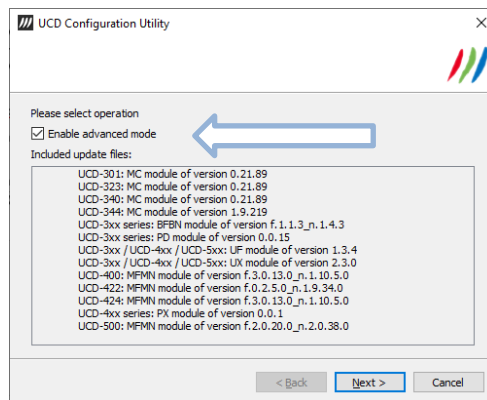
UCD Configuration Utility

Please select operation

Enable advanced mode

Included update files:

UCD-301: MC module of version 0.21.89
UCD-323: MC module of version 0.21.89
UCD-340: MC module of version 0.21.89
UCD-344: MC module of version 1.9.219
UCD-3xx series: BFBN module of version f.1.1.3_n.1.4.3
UCD-3xx series: PD module of version 0.0.15
UCD-3xx / UCD-4xx / UCD-5xx: UF module of version 1.3.4
UCD-3xx / UCD-4xx / UCD-5xx: UX module of version 2.3.0
UCD-400: MFMN module of version f.3.0.13.0_n.1.10.5.0
UCD-422: MFMN module of version f.0.2.5.0_n.1.9.34.0
UCD-424: MFMN module of version f.3.0.13.0_n.1.10.5.0
UCD-4xx series: PX module of version 0.0.1
UCD-500: MFMN module of version f.2.0.20.0_n.2.0.38.0

< Back

Next >

Cancel